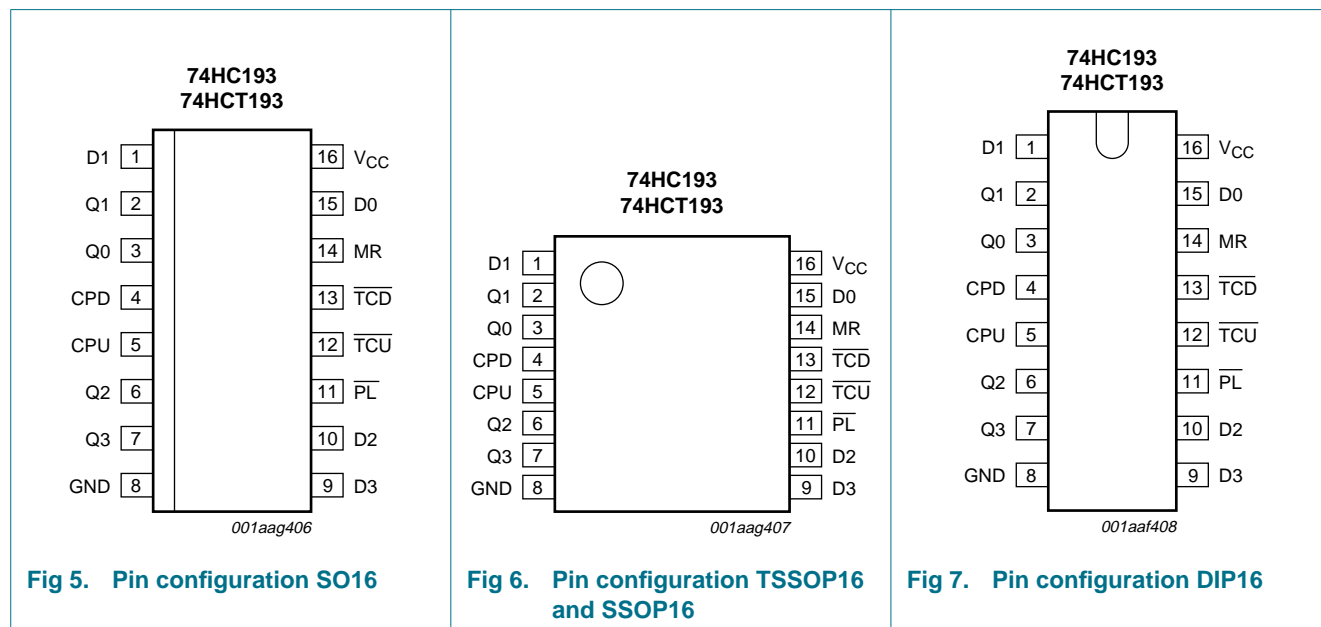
74HC193
74HCT193

| | | | |
|---|---|---|---|
| D1 | 1 | 16 | $V_{CC}$ |
| Q1 | 2 | 15 | D0 |
| Q0 | 3 | 14 | MR |
| CPD | 4 | 13 | $\overline{TCD}$ |
| CPU | 5 | 12 | $\overline{TCU}$ |
| Q2 | 6 | 11 | $\overline{PL}$ |
| Q3 | 7 | 10 | D2 |
| GND | 8 | 9 | D3 |

001aag406

Fig 5. Pin configuration SO16

74HC193
74HCT193

| | | | |
|---|---|---|---|
| D1 | 1 | 16 | $V_{CC}$ |
| Q1 | 2 | 15 | D0 |
| Q0 | 3 | 14 | MR |
| CPD | 4 | 13 | $\overline{TCD}$ |
| CPU | 5 | 12 | $\overline{TCU}$ |
| Q2 | 6 | 11 | $\overline{PL}$ |
| Q3 | 7 | 10 | D2 |
| GND | 8 | 9 | D3 |

001aag407

Fig 6. Pin configuration TSSOP16 and SSOP16

74HC193
74HCT193

| | | | |
|---|---|---|---|
| D1 | 1 | 16 | $V_{CC}$ |
| Q1 | 2 | 15 | D0 |
| Q0 | 3 | 14 | MR |
| CPD | 4 | 13 | $\overline{TCD}$ |
| CPU | 5 | 12 | $\overline{TCU}$ |
| Q2 | 6 | 11 | $\overline{PL}$ |
| Q3 | 7 | 10 | D2 |
| GND | 8 | 9 | D3 |

001aaf408

Fig 7. Pin configuration DIP16